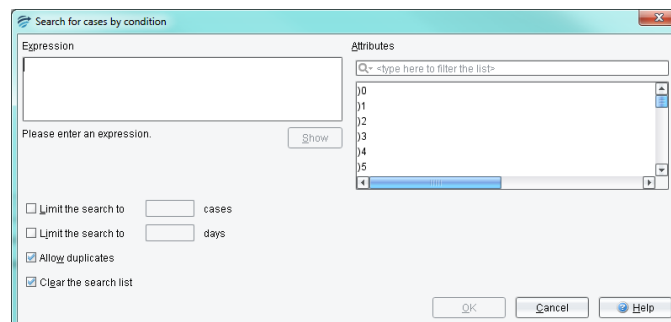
Search for cases by condition

Expression

Please enter an expression.

Show

Attributes

<type here to filter the list>

)0
)1
)2
)3
)4
)5

Limit the search to cases

Limit the search to days

Allow duplicates

Clear the search list

OK

Cancel

Help